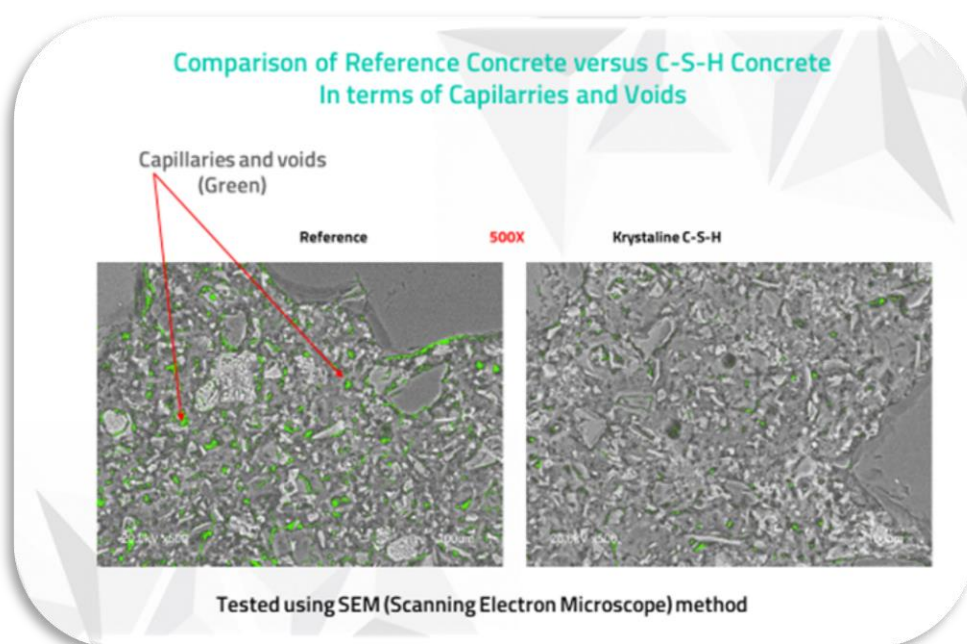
Comparison of Reference Concrete versus C-S-H Concrete
In terms of Capilarries and Voids

Capillaries and voids
(Green)

Reference

500X

Krystaline C-S-H

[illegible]

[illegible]

Tested using SEM (Scanning Electron Microscope) method